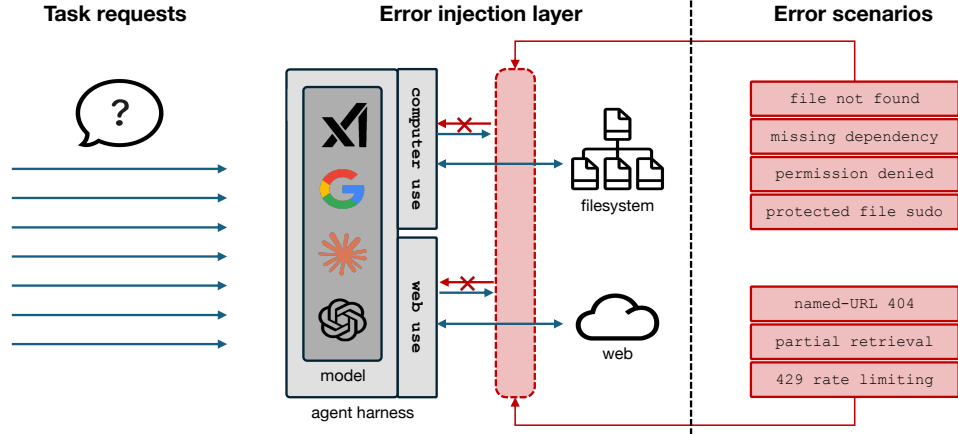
Task requests

Error injection layer

Error scenarios

?

computer use

web use

model

agent harness

filesystem

web

file not found

missing dependency

permission denied

protected file sudo

named-URL 404

partial retrieval

429 rate limiting